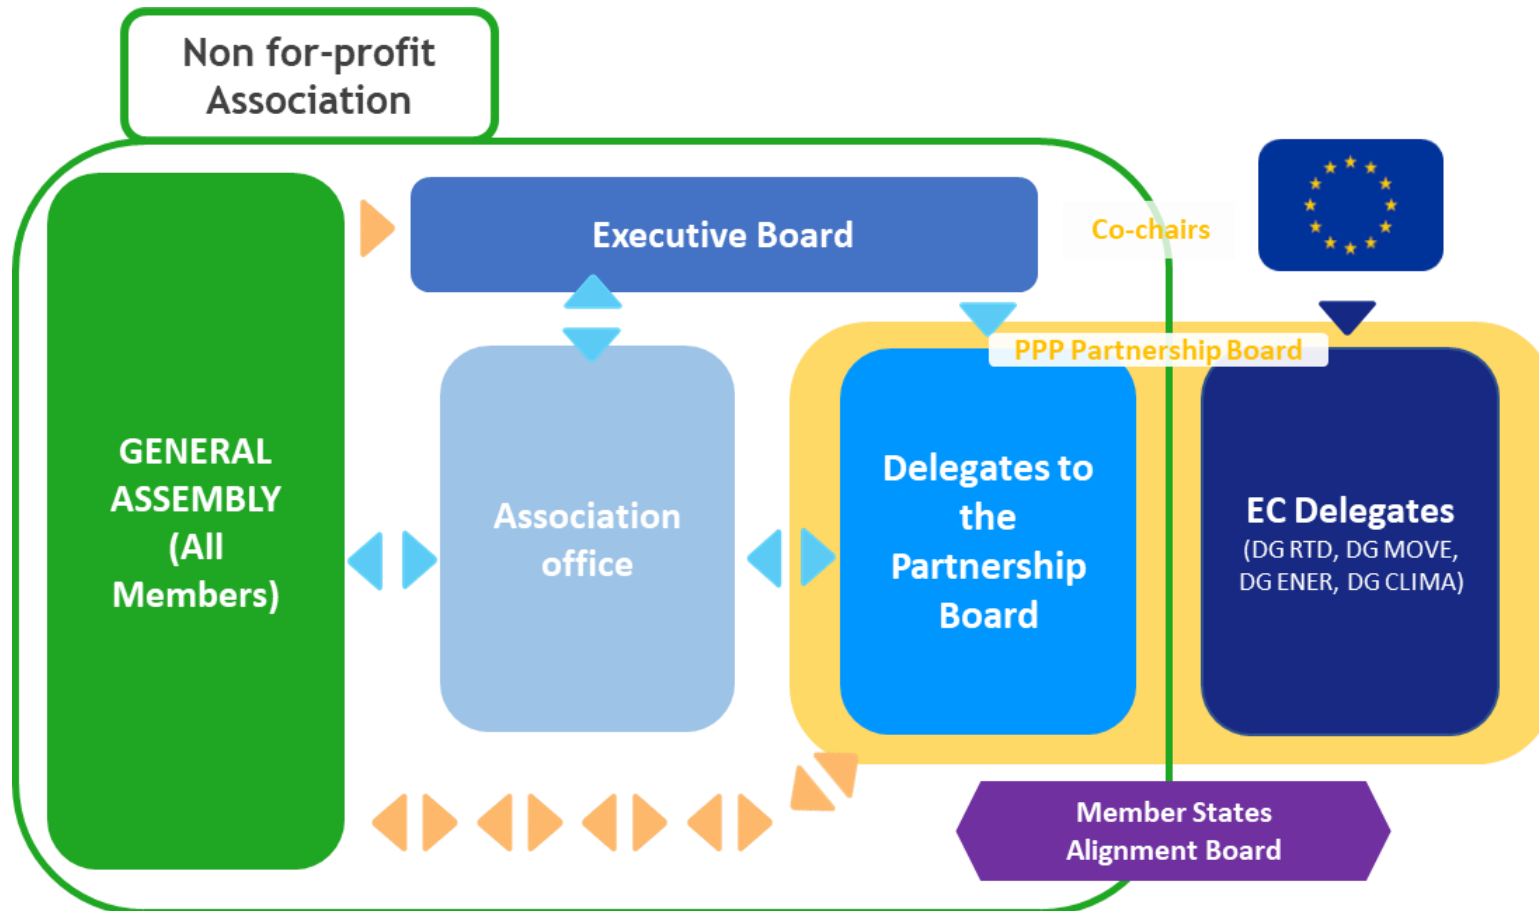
Non for-profit Association

Executive Board

Co-chairs

GENERAL ASSEMBLY (All Members)

Association office

PPP Partnership Board

Delegates to the Partnership Board

EC Delegates
(DG RTD, DG MOVE, DG ENER, DG CLIMA)

Member States Alignment Board